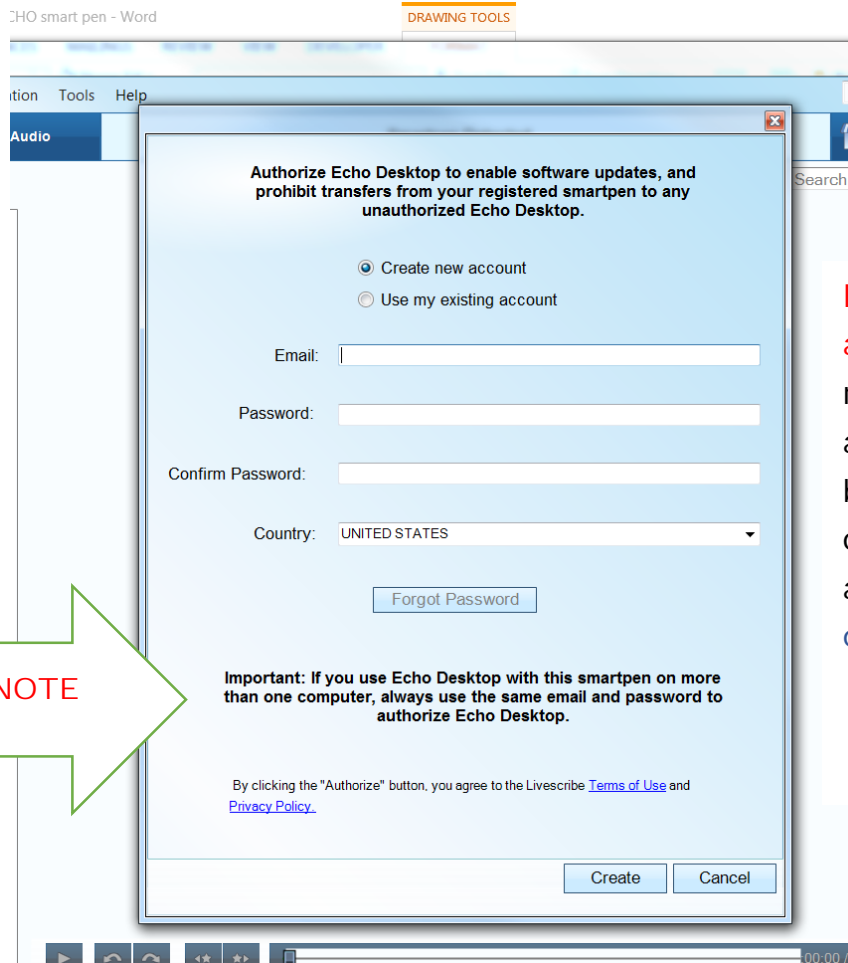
CHO smart pen - Word

DRAWING TOOLS

ation Tools Help

Audio

Search

Authorize Echo Desktop to enable software updates, and prohibit transfers from your registered smartpen to any unauthorized Echo Desktop.

Create new account

Use my existing account

Email:

Password:

Confirm Password:

Country: UNITED STATES

Forgot Password

NOTE

Important: If you use Echo Desktop with this smartpen on more than one computer, always use the same email and password to authorize Echo Desktop.

By clicking the "Authorize" button, you agree to the Livescribe Terms of Use and Privacy Policy.

Create

Cancel

00:00 /